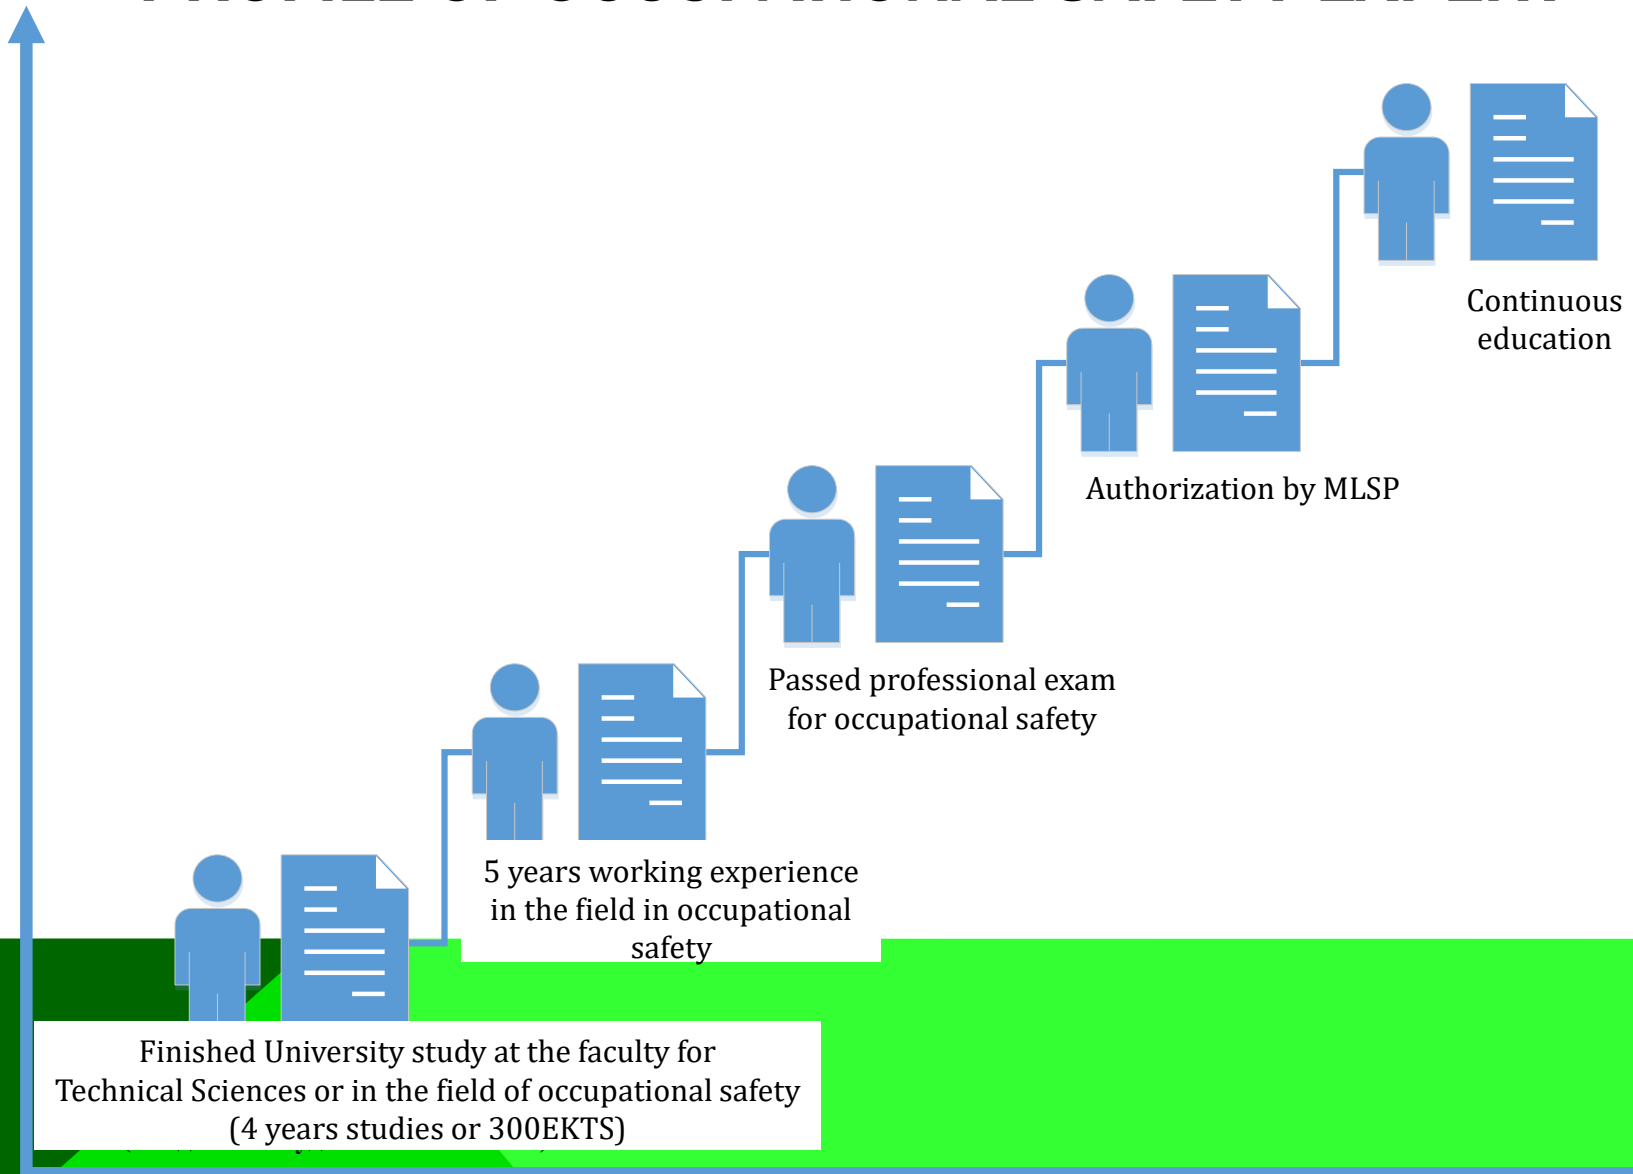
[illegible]

Continuous education

Authorization by MLSP

Passed professional exam for occupational safety

5 years working experience in the field in occupational safety

Finished University study at the faculty for Technical Sciences or in the field of occupational safety (4 years studies or 300EKTS)